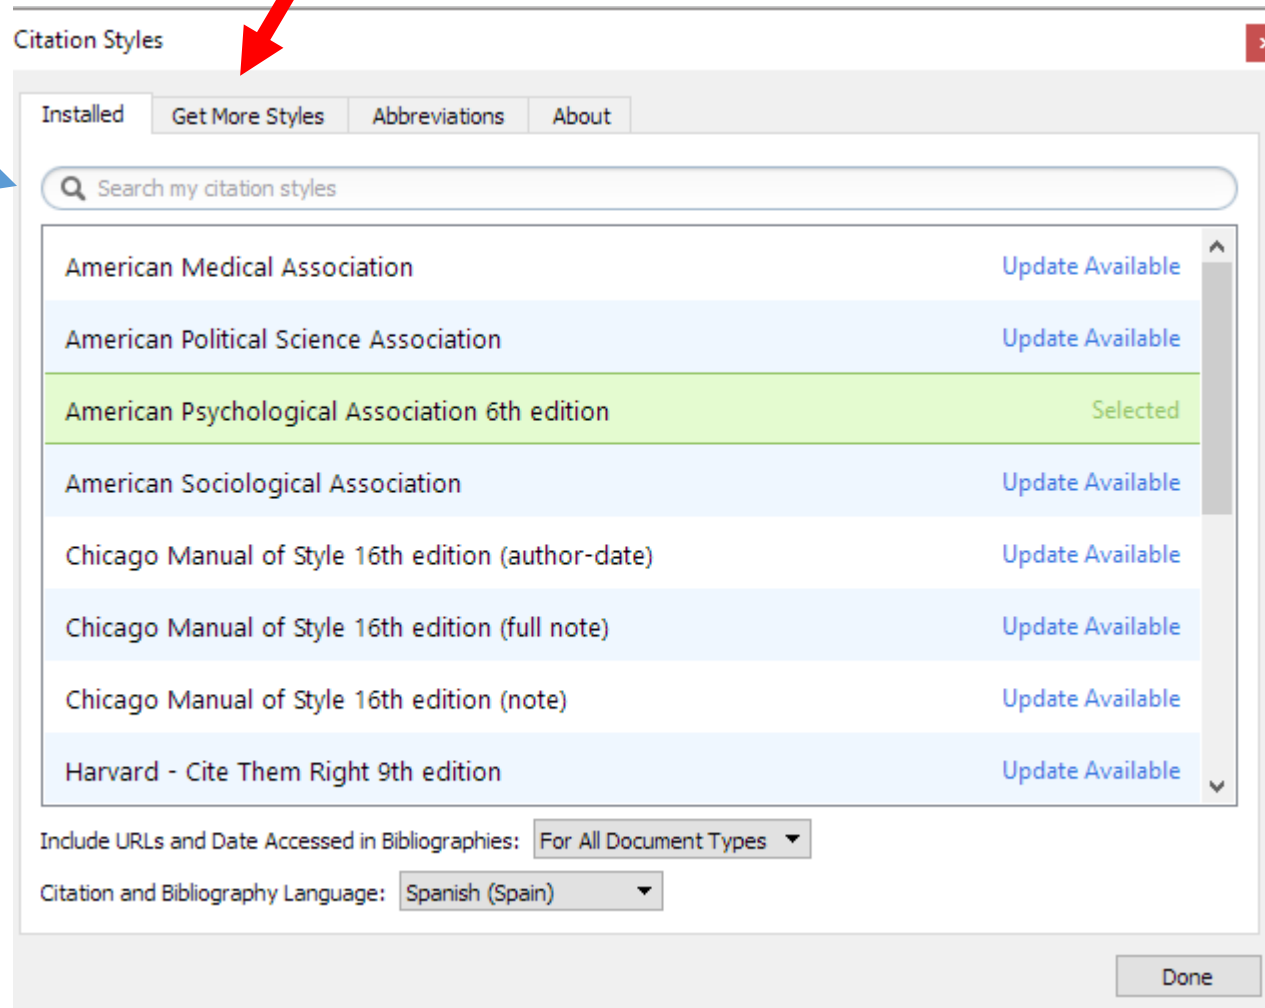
Citation Styles

Installed | Get More Styles | Abbreviations | About

Search my citation styles

American Medical Association Update Available
American Political Science Association Update Available
American Psychological Association 6th edition Selected
American Sociological Association Update Available
Chicago Manual of Style 16th edition (author-date) Update Available
Chicago Manual of Style 16th edition (full note) Update Available
Chicago Manual of Style 16th edition (note) Update Available
Harvard - Cite Them Right 9th edition Update Available

Include URLs and Date Accessed in Bibliographies: For All Document Types

Citation and Bibliography Language: Spanish (Spain)

Done